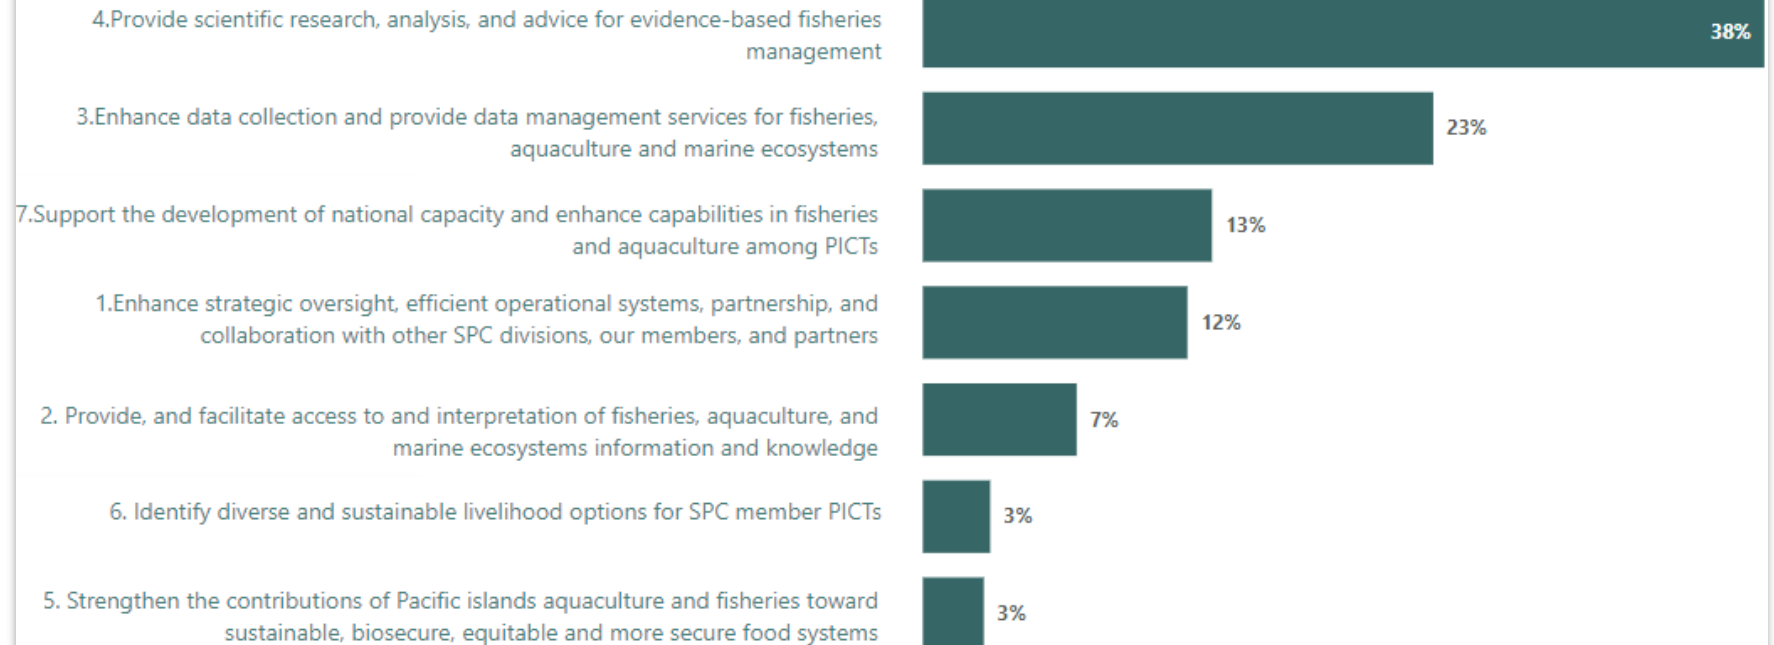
4.Provide scientific research, analysis, and advice for evidence-based fisheries management

38%

3.Enhance data collection and provide data management services for fisheries, aquaculture and marine ecosystems

23%

7.Support the development of national capacity and enhance capabilities in fisheries and aquaculture among PICTs

13%

1.Enhance strategic oversight, efficient operational systems, partnership, and collaboration with other SPC divisions, our members, and partners

12%

2. Provide, and facilitate access to and interpretation of fisheries, aquaculture, and marine ecosystems information and knowledge

7%

6. Identify diverse and sustainable livelihood options for SPC member PICTs

3%

5. Strengthen the contributions of Pacific islands aquaculture and fisheries toward sustainable, biosecure, equitable and more secure food systems

3%